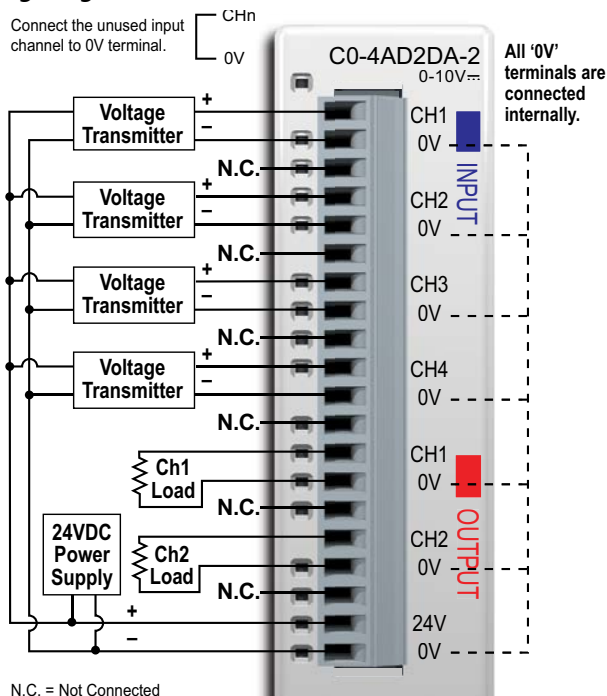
Connect the unused input channel to 0V terminal.

CHn

0V

C0-4AD2DA-2

0-10V⎓

All '0V' terminals are connected internally.

Voltage Transmitter

+

–

CH1

0V

INPUT

N.C.

Voltage Transmitter

+

–

CH2

0V

N.C.

Voltage Transmitter

+

–

CH3

0V

N.C.

Voltage Transmitter

+

–

CH4

0V

N.C.

CH1

Ch1 Load

0V

OUTPUT

N.C.

24VDC Power Supply

Ch2 Load

CH2

0V

N.C.

+

24V

–

0V

N.C. = Not Connected